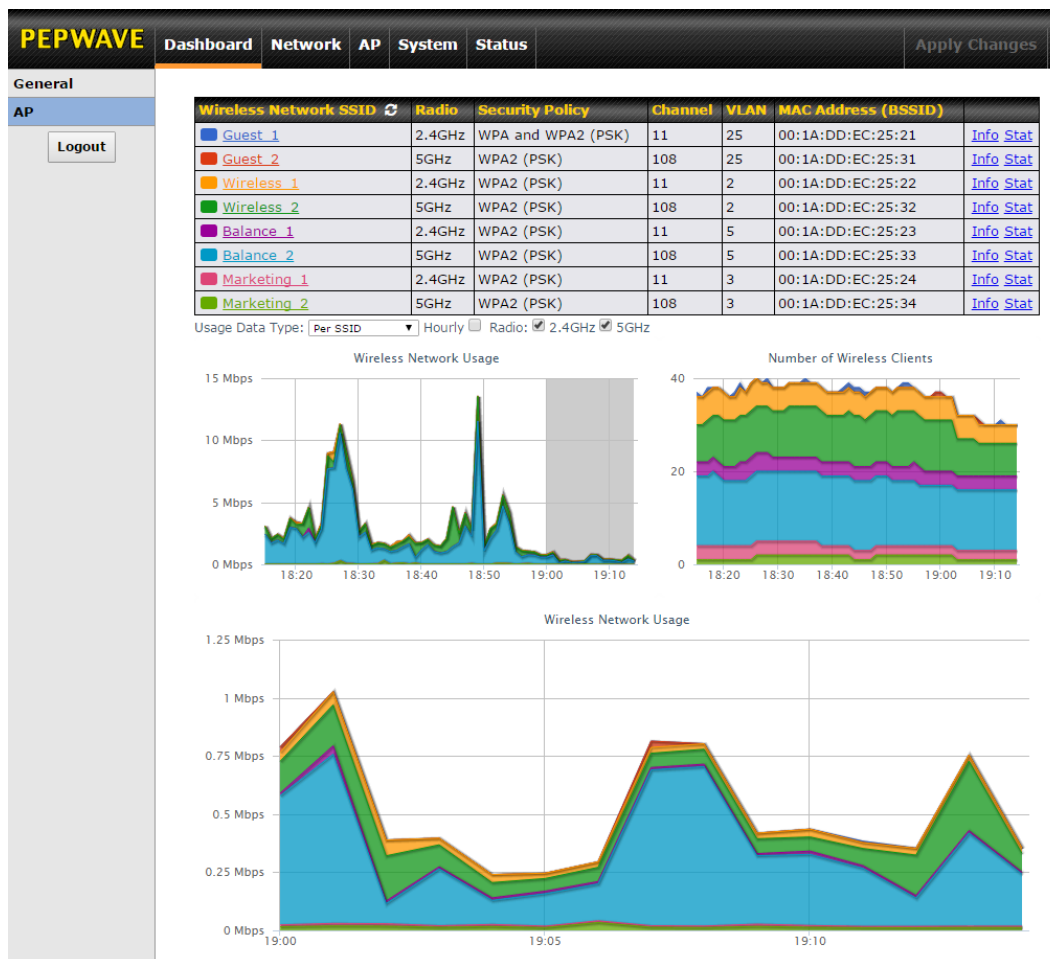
PEPWAVE Dashboard Network AP System Status Apply Changes

General
AP
Logout

| Wireless Network SSID | Radio | Security Policy | Channel | VLAN | MAC Address (BSSID) | |
|---|---|---|---|---|---|---|
| Guest_1 | 2.4GHz | WPA and WPA2 (PSK) | 11 | 25 | 00:1A:DD:EC:25:21 | Info Stat |
| Guest_2 | 5GHz | WPA2 (PSK) | 108 | 25 | 00:1A:DD:EC:25:31 | Info Stat |
| Wireless_1 | 2.4GHz | WPA2 (PSK) | 11 | 2 | 00:1A:DD:EC:25:22 | Info Stat |
| Wireless_2 | 5GHz | WPA2 (PSK) | 108 | 2 | 00:1A:DD:EC:25:32 | Info Stat |
| Balance_1 | 2.4GHz | WPA2 (PSK) | 11 | 5 | 00:1A:DD:EC:25:23 | Info Stat |
| Balance_2 | 5GHz | WPA2 (PSK) | 108 | 5 | 00:1A:DD:EC:25:33 | Info Stat |
| Marketing_1 | 2.4GHz | WPA2 (PSK) | 11 | 3 | 00:1A:DD:EC:25:24 | Info Stat |
| Marketing_2 | 5GHz | WPA2 (PSK) | 108 | 3 | 00:1A:DD:EC:25:34 | Info Stat |

Usage Data Type: Per SSID Hourly Radio: 2.4GHz 5GHz

Wireless Network Usage
15 Mbps
10 Mbps
5 Mbps
0 Mbps
18:20 18:30 18:40 18:50 19:00 19:10

Number of Wireless Clients
40
20
0
18:20 18:30 18:40 18:50 19:00 19:10

Wireless Network Usage
1.25 Mbps
1 Mbps
0.75 Mbps
0.5 Mbps
0.25 Mbps
0 Mbps
19:00 19:05 19:10